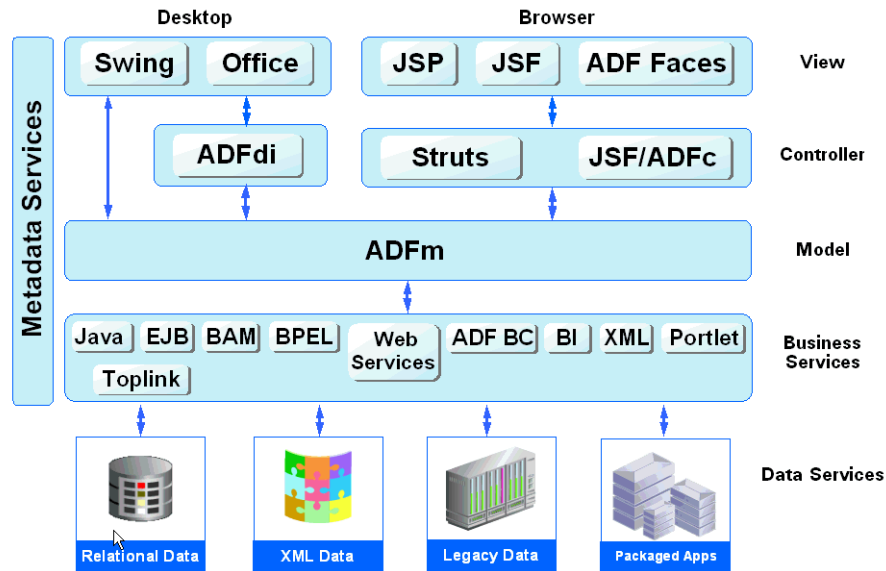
Desktop

Browser

Metadata Services

Swing

Office

JSP

JSF

ADF Faces

View

ADFdi

Struts

JSF/ADFc

Controller

ADFm

Model

Java

EJB

BAM

BPEL

Web Services

ADF BC

BI

XML

Portlet

Toplink

Business Services

Relational Data

XML Data

Legacy Data

Packaged Apps

Data Services